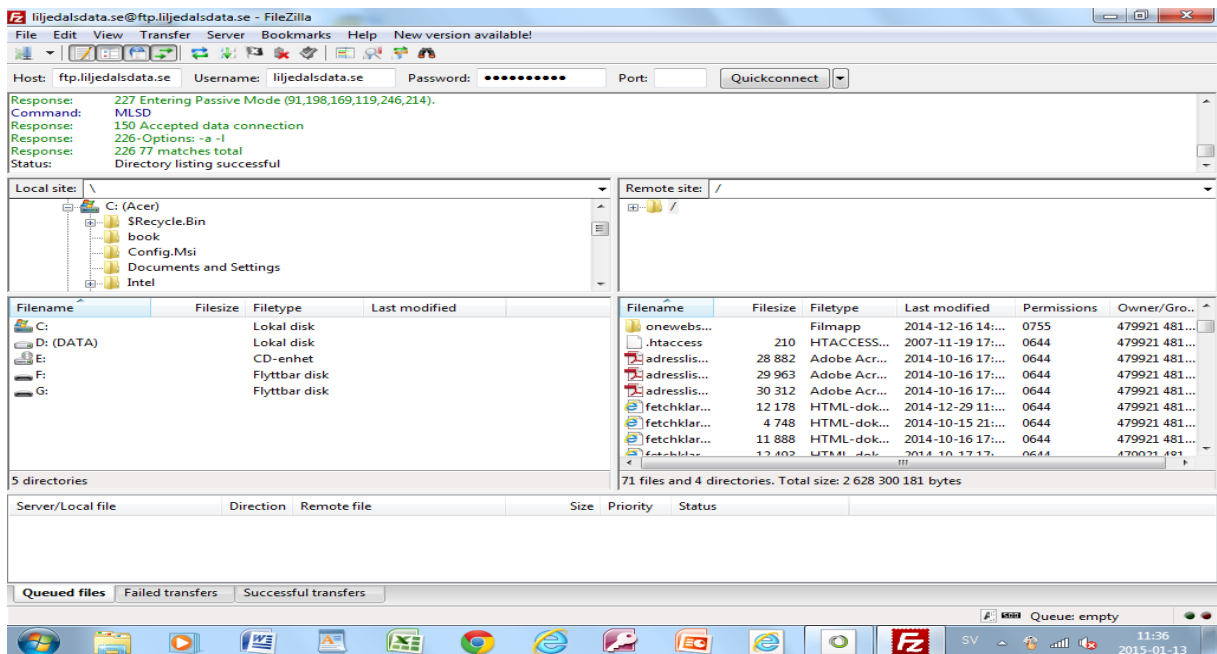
liljedalsdata.se@ftp.liljedalsdata.se - FileZilla

File Edit View Transfer Server Bookmarks Help New version available!

Host: ftp.liljedalsdata.se Username: liljedalsdata.se Password: ●●●●●●●●●●● Port: Quickconnect

Response: 227 Entering Passive Mode (91,198,169,119,246,214).
Command: MLSD
Response: 150 Accepted data connection
Response: 226-Options: -a -l
Response: 226 77 matches total
Status: Directory listing successful

Local site: \

C: (Acer)
$Recycle.Bin
book
Config.Msi
Documents and Settings
Intel

Remote site: /

/

| Filename | Filesize | Filetype | Last modified |
|---|---|---|---|
| C: | | Lokal disk | |
| D: (DATA) | | Lokal disk | |
| E: | | CD-enhet | |
| F: | | Flyttbar disk | |
| G: | | Flyttbar disk | |

5 directories

| Filename | Filesize | Filetype | Last modified | Permissions | Owner/Gro... |
|---|---|---|---|---|---|
| onewebs... | | Filmapp | 2014-12-16 14:... | 0755 | 479921 481... |
| .htaccess | 210 | HTACCESS... | 2007-11-19 17:... | 0644 | 479921 481... |
| adresslis... | 28 882 | Adobe Acr... | 2014-10-16 17:... | 0644 | 479921 481... |
| adresslis... | 29 963 | Adobe Acr... | 2014-10-16 17:... | 0644 | 479921 481... |
| adresslis... | 30 312 | Adobe Acr... | 2014-10-16 17:... | 0644 | 479921 481... |
| fetchklar... | 12 178 | HTML-dok... | 2014-12-29 11:... | 0644 | 479921 481... |
| fetchklar... | 4 748 | HTML-dok... | 2014-10-15 21:... | 0644 | 479921 481... |
| fetchklar... | 11 888 | HTML-dok... | 2014-10-16 17:... | 0644 | 479921 481... |
| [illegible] | 12 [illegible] | HTML-dok... | 2014-10-17 17:... | 0644 | 479921 481... |

71 files and 4 directories. Total size: 2 628 300 181 bytes

| Server/Local file | Direction | Remote file | Size | Priority | Status |
|---|---|---|---|---|---|

Queued files Failed transfers Successful transfers

Queue: empty

SV 11:36 2015-01-13